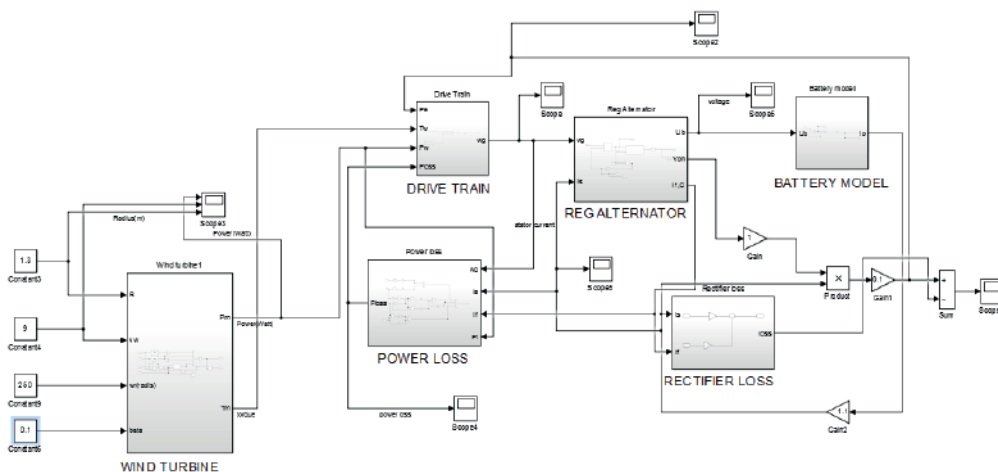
Scope2

Drive Train

Pe

Tw

Fw

Ploss

wg

DRIVE TRAIN

Scope

Reg Alternator

voltage

Scope6

Battery model

Ub

Io

wg

Ik

Ub

Ydn

If,G

REG ALTERNATOR

BATTERY MODEL

Scope3

Radius(m)

Power(Watt)

stator current

1.3

Constant3

Wind turbine1

R

Vw

wr(rad/s)

beta

Pm

Tm

Power(Watt)

torque

9

Constant4

250

Constant9

0.1

Constant6

WIND TURBINE

Power loss

Ploss

wg

Is

If

Pf

POWER LOSS

Scope5

1

Gain

Rectifier loss

Is

If

loss

RECTIFIER LOSS

X

Product

0.1

Gain1

Sum

Scope

power loss

Scope4

1.1

Gain2